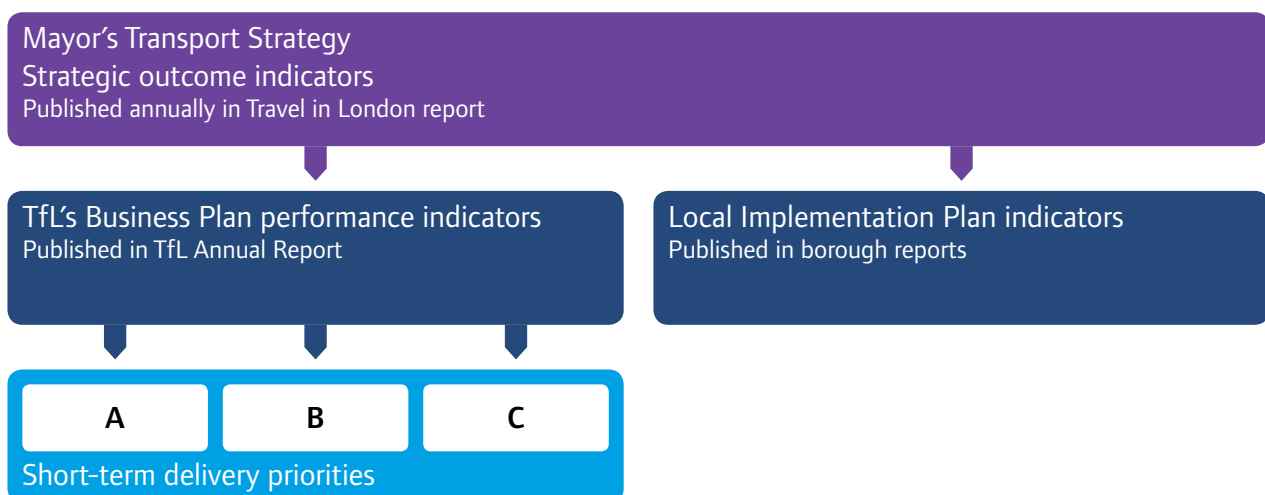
Mayor’s Transport Strategy
Strategic outcome indicators
Published annually in Travel in London report

TfL’s Business Plan performance indicators
Published in TfL Annual Report

Local Implementation Plan indicators
Published in borough reports

A

B

C

Short-term delivery priorities